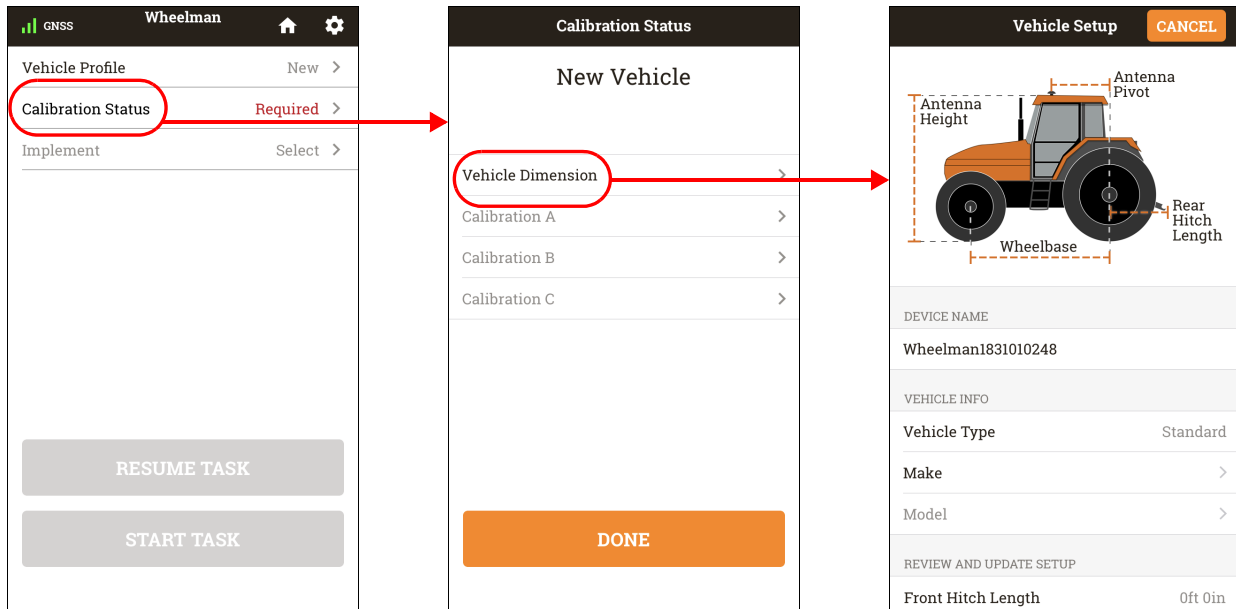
GNSS Wheelman

Vehicle Profile New
Calibration Status Required
Implement Select

RESUME TASK

START TASK

Calibration Status

New Vehicle

Vehicle Dimension
Calibration A
Calibration B
Calibration C

DONE

Vehicle Setup CANCEL

Antenna Pivot
Antenna Height
Rear Hitch Length
Wheelbase

DEVICE NAME
Wheelman1831010248

VEHICLE INFO
Vehicle Type Standard
Make
Model

REVIEW AND UPDATE SETUP
Front Hitch Length 0ft 0in